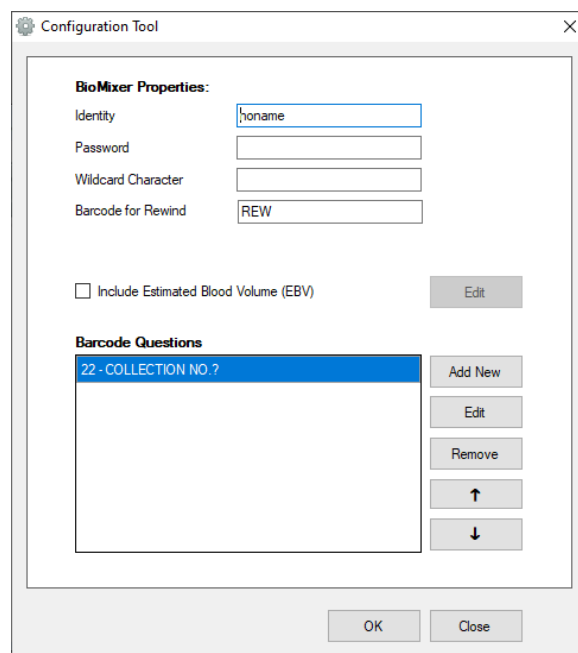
Configuration Tool

BioMixer Properties:

Identity noname

Password

Wildcard Character

Barcode for Rewind REW

Include Estimated Blood Volume (EBV)

Edit

Barcode Questions

22 - COLLECTION NO.?

Add New

Edit

Remove

↑

↓

OK

Close